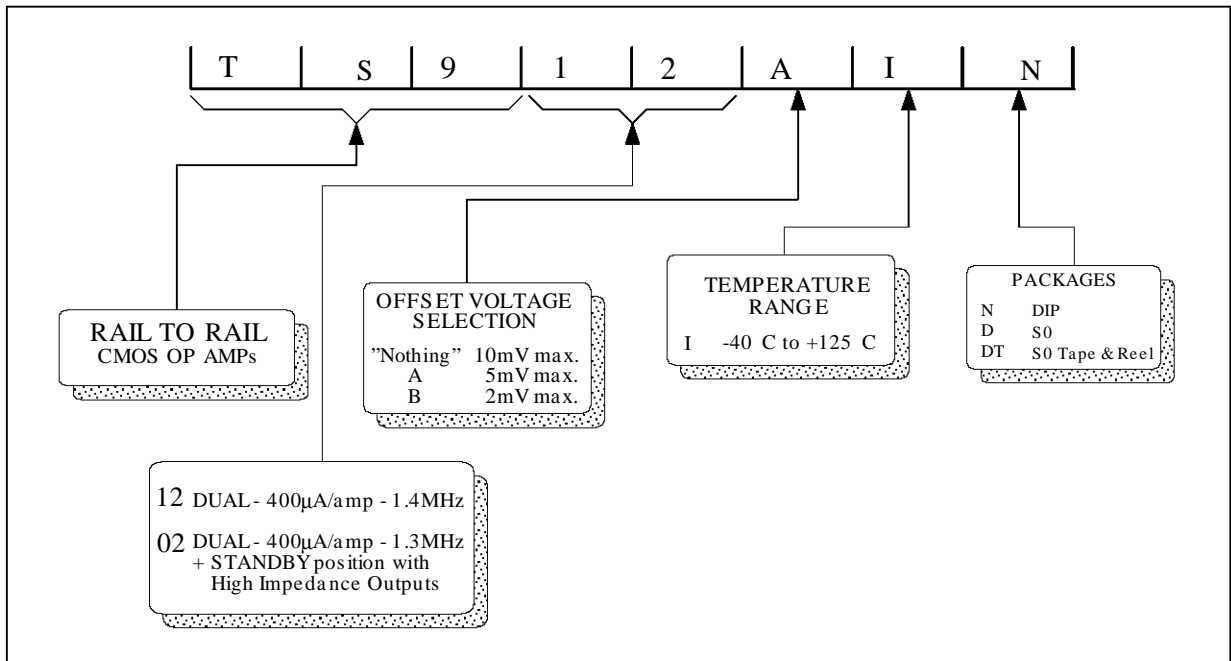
T S 9 1 2 A I N

RAIL TO RAIL
CMOS OP AMPs

OFFSET VOLTAGE SELECTION
"Nothing" 10mV max.
A 5mV max.
B 2mV max.

TEMPERATURE RANGE
I -40 C to +125 C

PACKAGES
N DIP
D S0
DT S0 Tape & Reel

12 DUAL - 400µA/amp - 1.4MHz
02 DUAL - 400µA/amp - 1.3MHz + STANDBY position with High Impedance Outputs